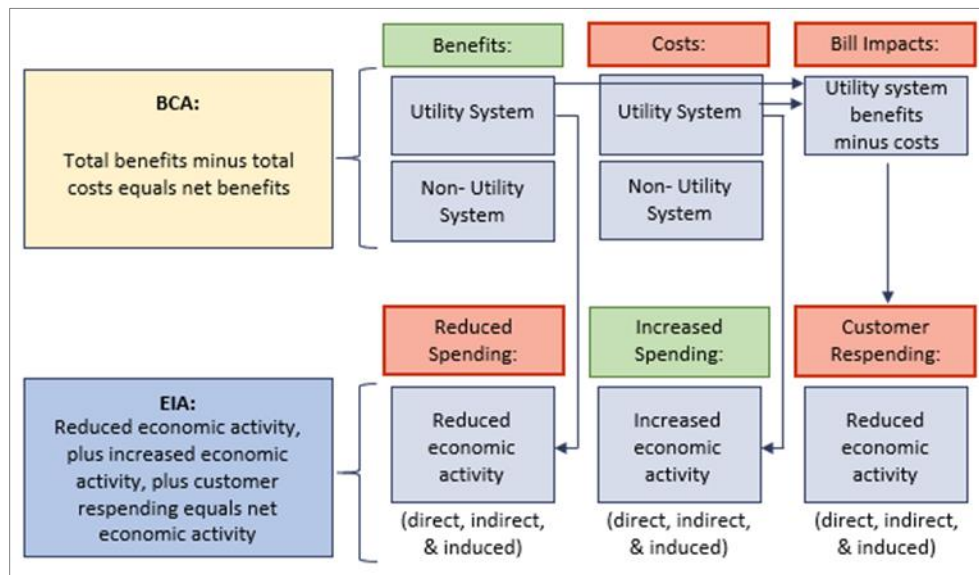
Benefits:

Costs:

Bill Impacts:

BCA:

Total benefits minus total costs equals net benefits

Utility System

Non- Utility System

Utility System

Non- Utility System

Utility system benefits minus costs

Reduced Spending:

Increased Spending:

Customer Respending:

EIA:
Reduced economic activity, plus increased economic activity, plus customer respending equals net economic activity

Reduced economic activity

(direct, indirect, & induced)

Increased economic activity

(direct, indirect, & induced)

Reduced economic activity

(direct, indirect, & induced)